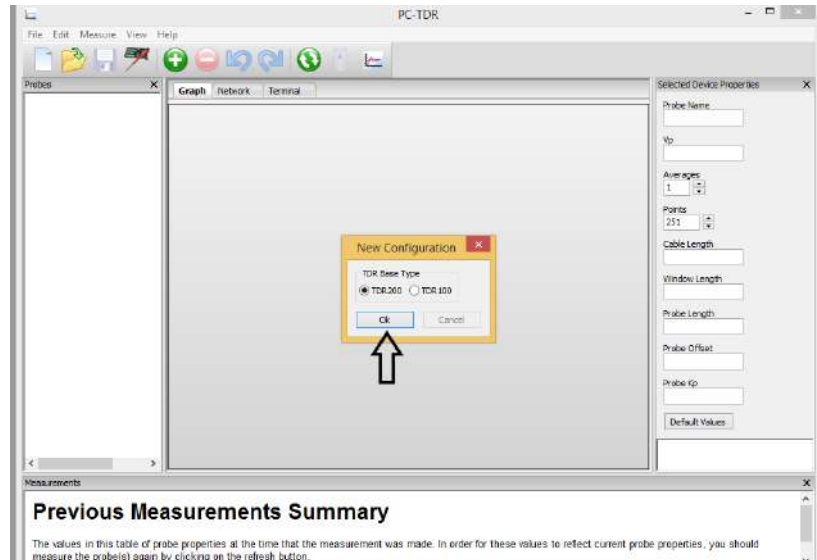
PC-TDR

File Edit Measure View Help

Probes

Graph Network Terminal

Selected Device Properties

Probe Name

Vp

Averages
1

Points
251

Cable Length

Window Length

Probe Length

Probe Offset

Probe Kp

Default Values

New Configuration

TDR Base Type

TDR200 TDR100

Ok Cancel

Measurements

Previous Measurements Summary

The values in this table of probe properties at the time that the measurement was made. In order for these values to reflect current probe properties, you should measure the probe(s) again by clicking on the refresh button.